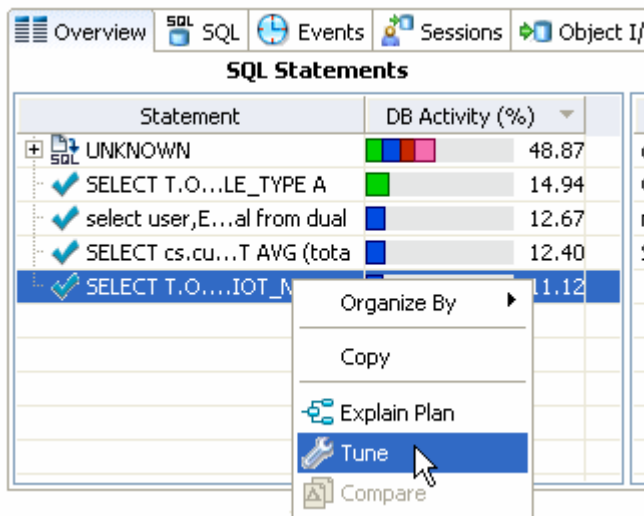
Overview | SQL | Events | Sessions | Object I/

SQL Statements

| Statement | DB Activity (%) |
|---|---|
| UNKNOWN | 48.87 |
| SELECT T.O…LE_TYPE A | 14.94 |
| select user,E…al from dual | 12.67 |
| SELECT cs.cu…T AVG (tota | 12.40 |
| SELECT T.O….IOT_N | 11.12 |

Organize By
Copy
Explain Plan
Tune
Compare